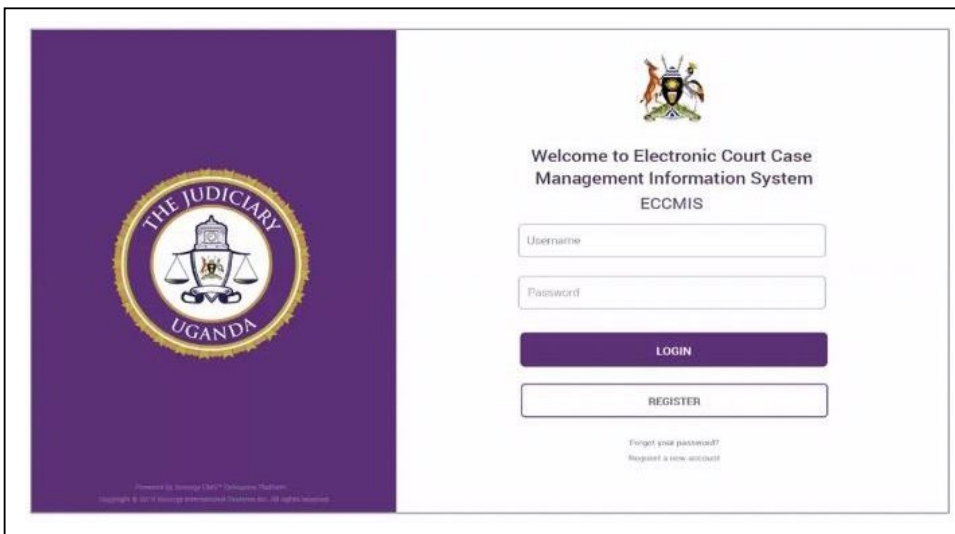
THE JUDICIARY

UGANDA

Powered by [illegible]

Copyright © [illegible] All rights reserved.

Welcome to Electronic Court Case Management Information System

ECCMIS

Username

Password

LOGIN

REGISTER

Forgot your password?

Request a new account